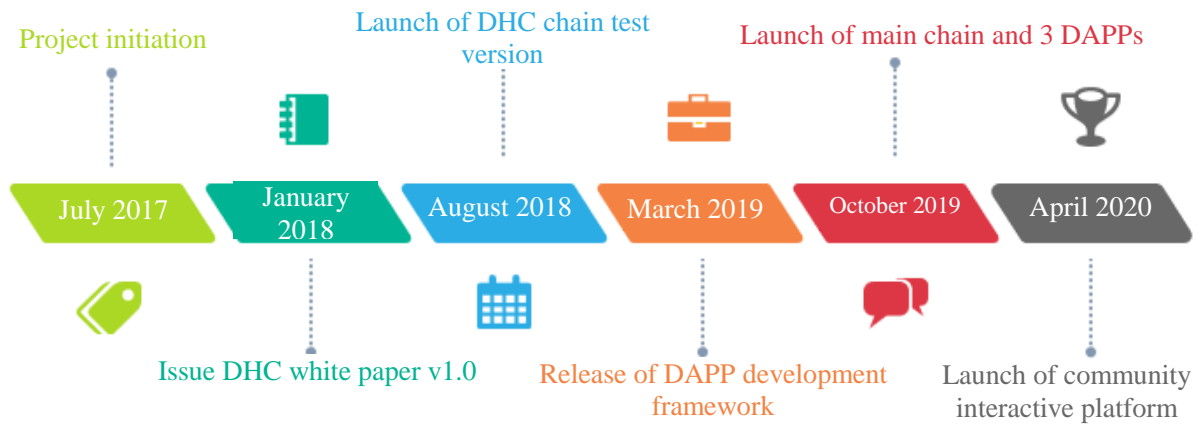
Project initiation

Launch of DHC chain test version

Launch of main chain and 3 DAPPs

July 2017

January 2018

August 2018

March 2019

October 2019

April 2020

Issue DHC white paper v1.0

Release of DAPP development framework

Launch of community interactive platform